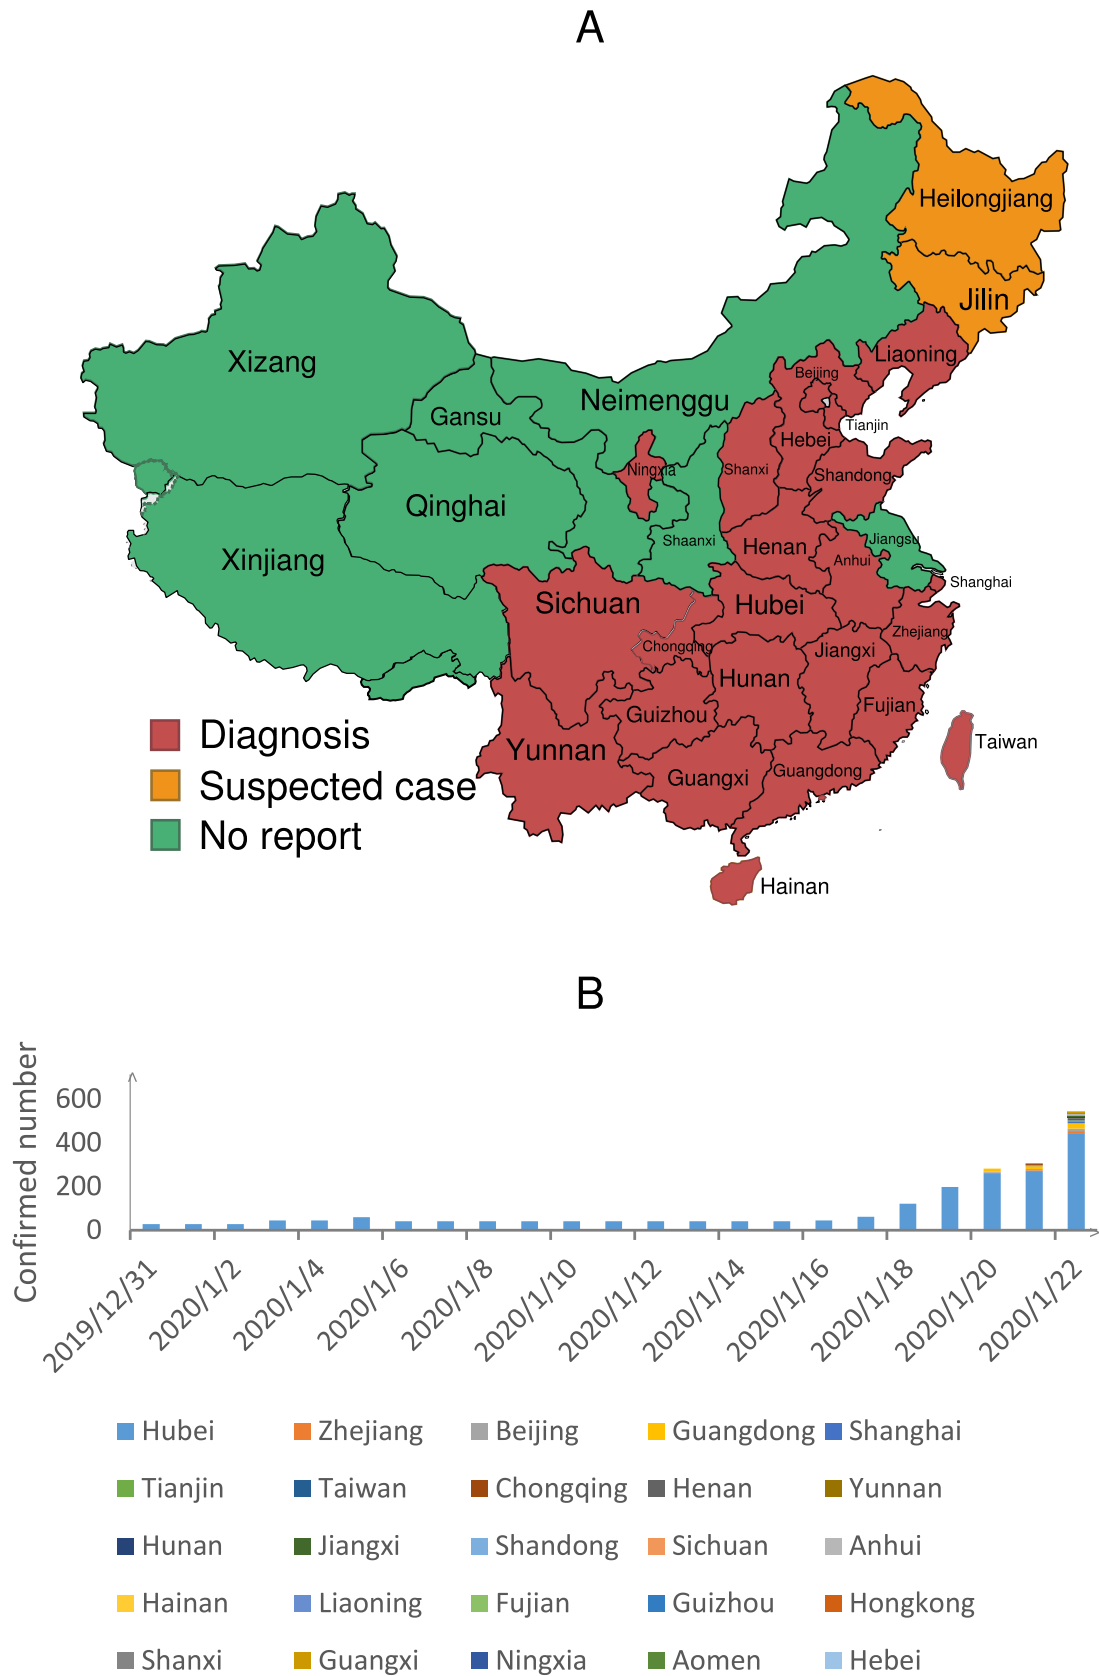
A

Heilongjiang
Jilin
Liaoning
Xizang
Gansu
Neimenggu
Beijing
Tianjin
Hebei
Ningxia
Shanxi
Shandong
Qinghai
Xinjiang
Shaanxi
Henan
Jiangsu
Anhui
Shanghai
Sichuan
Hubei
Chongqing
Zhejiang
Jiangxi
Hunan
Fujian
Guizhou
Taiwan
Yunnan
Guangxi
Guangdong
Hainan

Diagnosis
Suspected case
No report

B

Confirmed number
600
400
200
0
2019/12/31
2020/1/2
2020/1/4
2020/1/6
2020/1/8
2020/1/10
2020/1/12
2020/1/14
2020/1/16
2020/1/18
2020/1/20
2020/1/22

Hubei
Zhejiang
Beijing
Guangdong
Shanghai
Tianjin
Taiwan
Chongqing
Henan
Yunnan
Hunan
Jiangxi
Shandong
Sichuan
Anhui
Hainan
Liaoning
Fujian
Guizhou
Hongkong
Shanxi
Guangxi
Ningxia
Aomen
Hebei